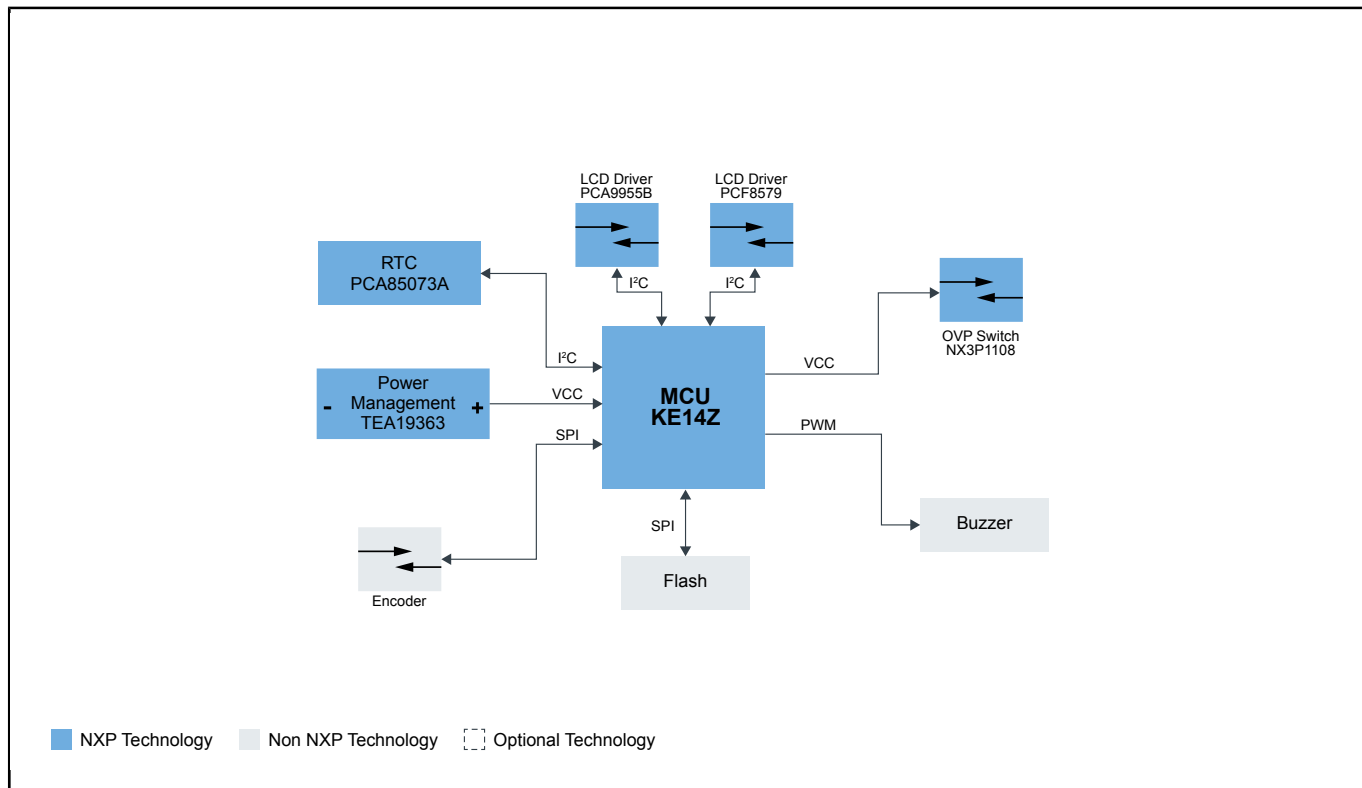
LCD Driver
PCA9955B

LCD Driver
PCF8579

RTC
PCA85073A

$I^2C$

$I^2C$

OVP Switch
NX3P1108

$I^2C$

VCC

MCU
KE14Z

Power
- Management +
TEA19363

VCC

SPI

PWM

SPI

Buzzer

Encoder

Flash

NXP Technology
Non NXP Technology
Optional Technology